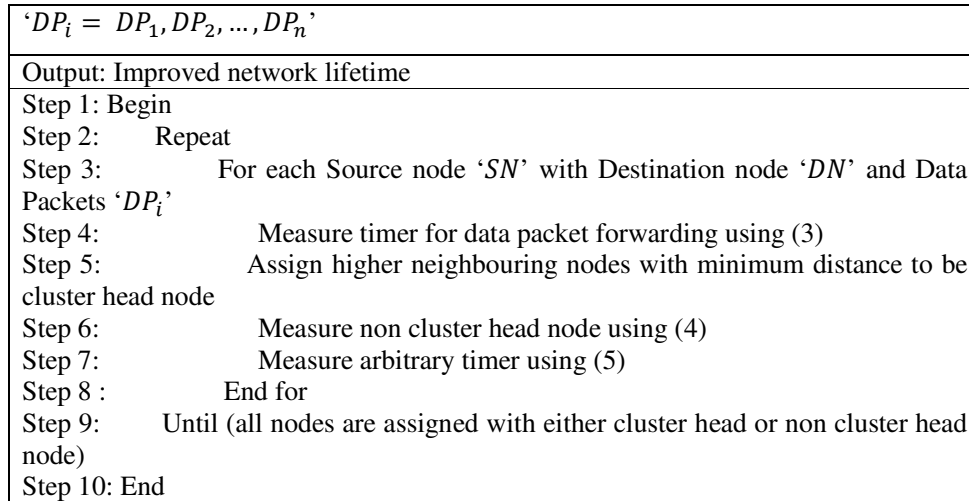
'$DP_i = DP_1, DP_2, \ldots, DP_n$'

Output: Improved network lifetime

Step 1: Begin
Step 2: Repeat
Step 3: For each Source node '$SN$' with Destination node '$DN$' and Data Packets '$DP_i$'
Step 4: Measure timer for data packet forwarding using (3)
Step 5: Assign higher neighbouring nodes with minimum distance to be cluster head node
Step 6: Measure non cluster head node using (4)
Step 7: Measure arbitrary timer using (5)
Step 8 : End for
Step 9: Until (all nodes are assigned with either cluster head or non cluster head node)
Step 10: End